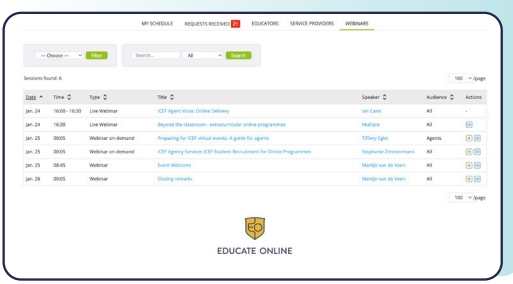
MY SCHEDULE REQUESTS RECEIVED 21 EDUCATORS SERVICE PROVIDERS WEBINARS

--- Choose --- Filter Search... All Search

Sessions found: 6

100 /page

| Date | Time | Type | Title | Speaker | Audience | Actions |
|---|---|---|---|---|---|---|
| Jan. 24 | 16:00 - 16:30 | Live Webinar | ICEF Agent Voice: Online Delivery | Lin Cann | All | - |
| Jan. 24 | 16:30 | Live Webinar | Beyond the classroom - extracurricular online programmes | Multiple | All | |
| Jan. 25 | 00:05 | Webinar on-demand | Preparing for ICEF virtual events: A guide for agents | Tiffany Egler | Agents | |
| Jan. 25 | 00:05 | Webinar on-demand | ICEF Agency Services ICEF Student Recruitment for Online Programmes | Stephanie Zimmermann | All | |
| Jan. 25 | 08:45 | Webinar | Event Welcome | Martijn van de Veen | All | |
| Jan. 26 | 00:05 | Webinar | Closing remarks | Martijn van de Veen | All | |

100 /page

EDUCATE ONLINE